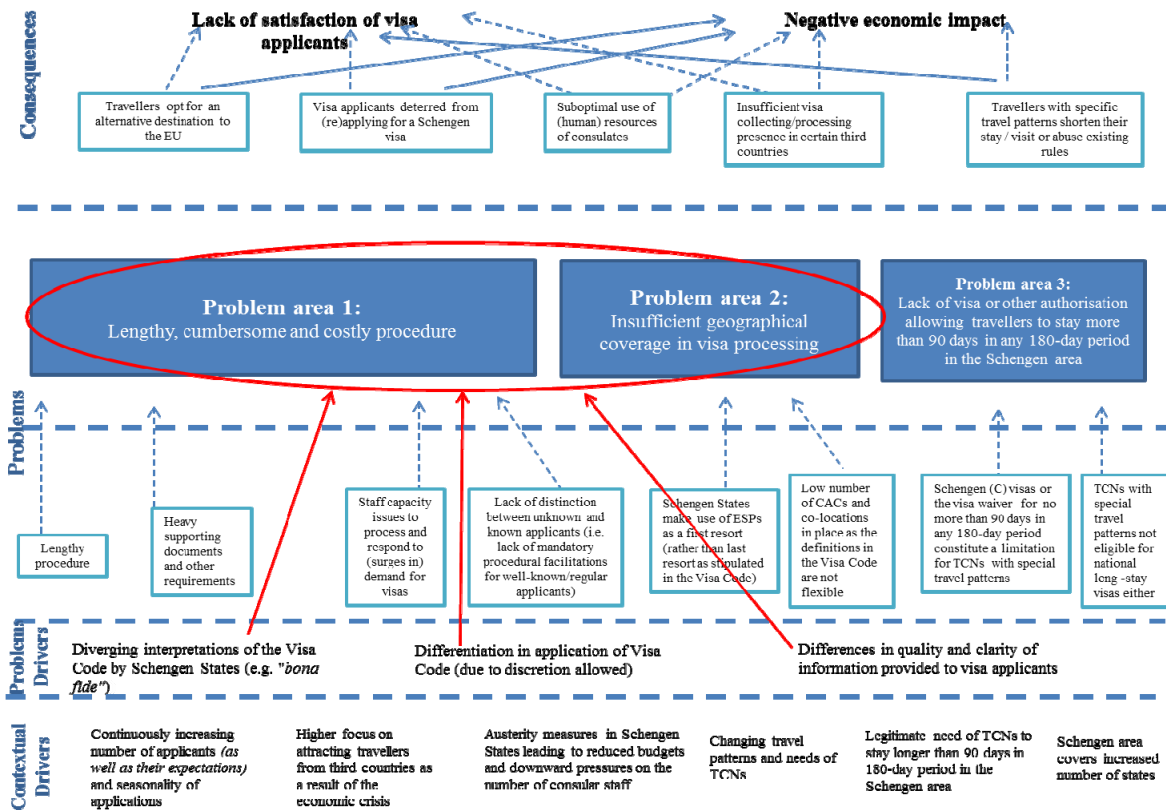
Consequences

Lack of satisfaction of visa applicants

Negative economic impact

Travellers opt for an alternative destination to the EU

Visa applicants deterred from (re)applying for a Schengen visa

Suboptimal use of (human) resources of consulates

Insufficient visa collecting/processing presence in certain third countries

Travellers with specific travel patterns shorten their stay / visit or abuse existing rules

Problems

Problem area 1:
Lengthy, cumbersome and costly procedure

Problem area 2:
Insufficient geographical coverage in visa processing

Problem area 3:
Lack of visa or other authorisation allowing travellers to stay more than 90 days in any 180-day period in the Schengen area

Lengthy procedure

Heavy supporting documents and other requirements

Staff capacity issues to process and respond to (surges in) demand for visas

Lack of distinction between unknown and known applicants (i.e. lack of mandatory procedural facilitations for well-known/regular applicants)

Schengen States make use of ESPs as a first resort (rather than last resort as stipulated in the Visa Code)

Low number of CACs and co-locations in place as the definitions in the Visa Code are not flexible

Schengen (C) visas or the visa waiver for no more than 90 days in any 180-day period constitute a limitation for TCNs with special travel patterns

TCNs with special travel patterns not eligible for national long-stay visas either

Problem Drivers

Diverging interpretations of the Visa Code by Schengen States (e.g. "bona fide")

Differentiation in application of Visa Code (due to discretion allowed)

Differences in quality and clarity of information provided to visa applicants

Contextual Drivers

Continuously increasing number of applicants (as well as their expectations) and seasonality of applications

Higher focus on attracting travellers from third countries as a result of the economic crisis

Austerity measures in Schengen States leading to reduced budgets and downward pressures on the number of consular staff

Changing travel patterns and needs of TCNs

Legitimate need of TCNs to stay longer than 90 days in 180-day period in the Schengen area

Schengen area covers increased number of states